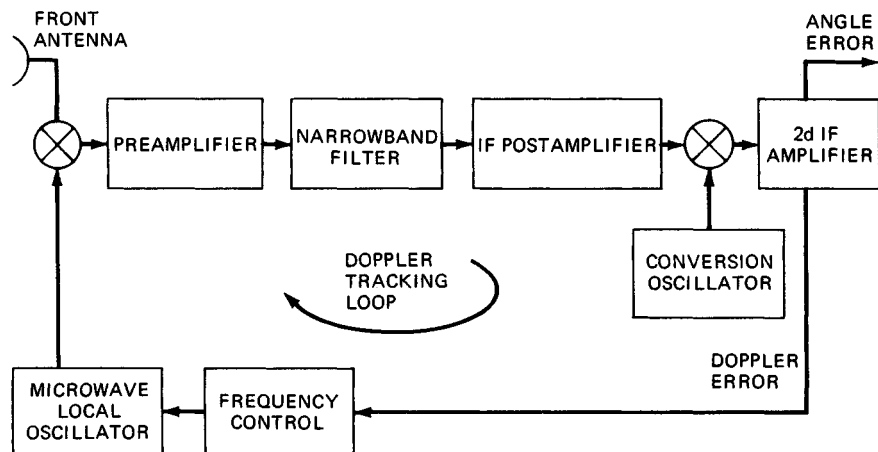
FRONT ANTENNA

PREAMPLIFIER

NARROWBAND FILTER

IF POSTAMPLIFIER

2d IF AMPLIFIER

ANGLE ERROR

DOPPLER TRACKING LOOP

CONVERSION OSCILLATOR

DOPPLER ERROR

MICROWAVE LOCAL OSCILLATOR

FREQUENCY CONTROL